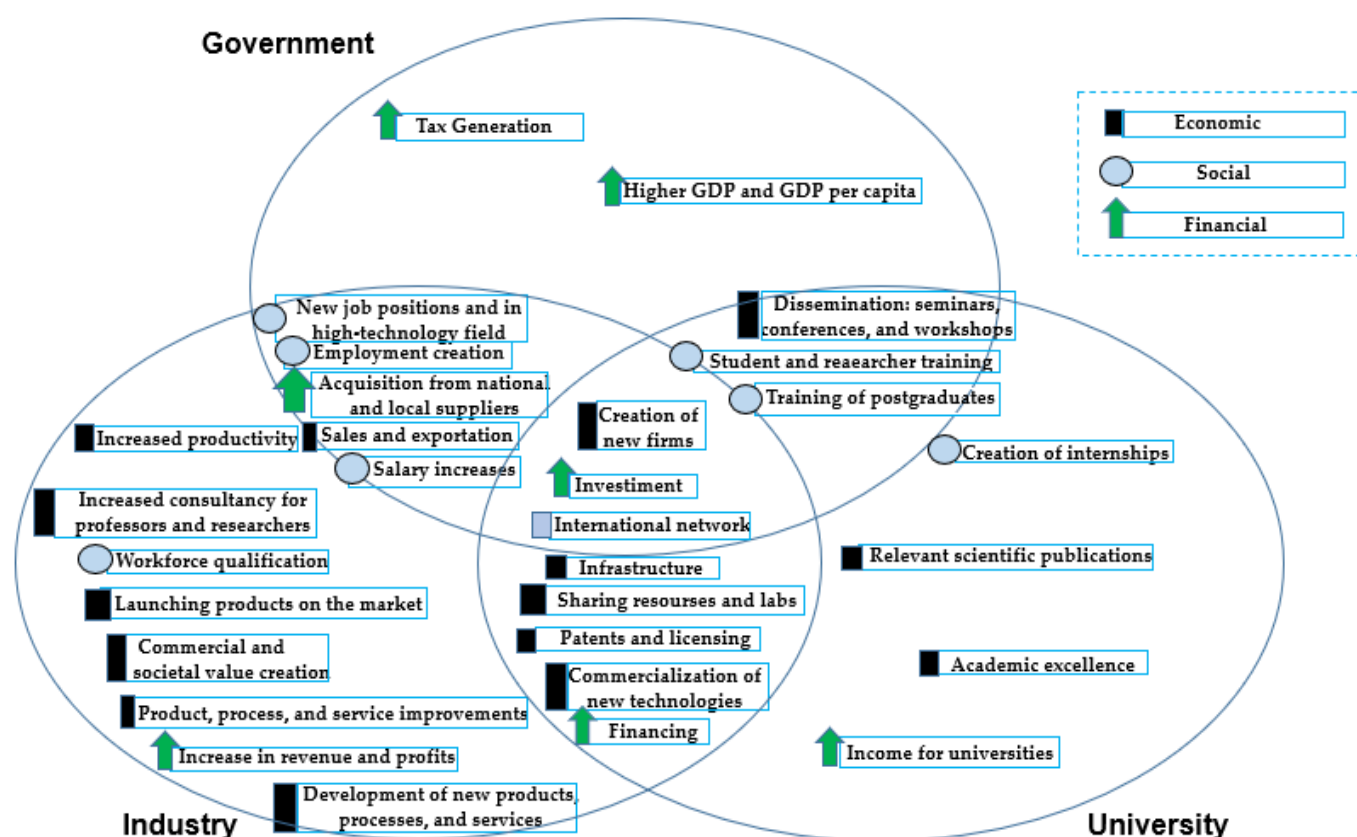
Government

Economic

Social

Financial

Tax Generation

Higher GDP and GDP per capita

New job positions and in high-technology field

Employment creation

Acquisition from national and local suppliers

Dissemination: seminars, conferences, and workshops

Student and reaearcher training

Training of postgraduates

Creation of new firms

Creation of internships

Increased productivity

Sales and exportation

Salary increases

Investiment

Increased consultancy for professors and researchers

International network

Workforce qualification

Relevant scientific publications

Infrastructure

Launching products on the market

Sharing resourses and labs

Patents and licensing

Commercial and societal value creation

Academic excellence

Commercialization of new technologies

Product, process, and service improvements

Financing

Increase in revenue and profits

Income for universities

Development of new products, processes, and services

Industry

University